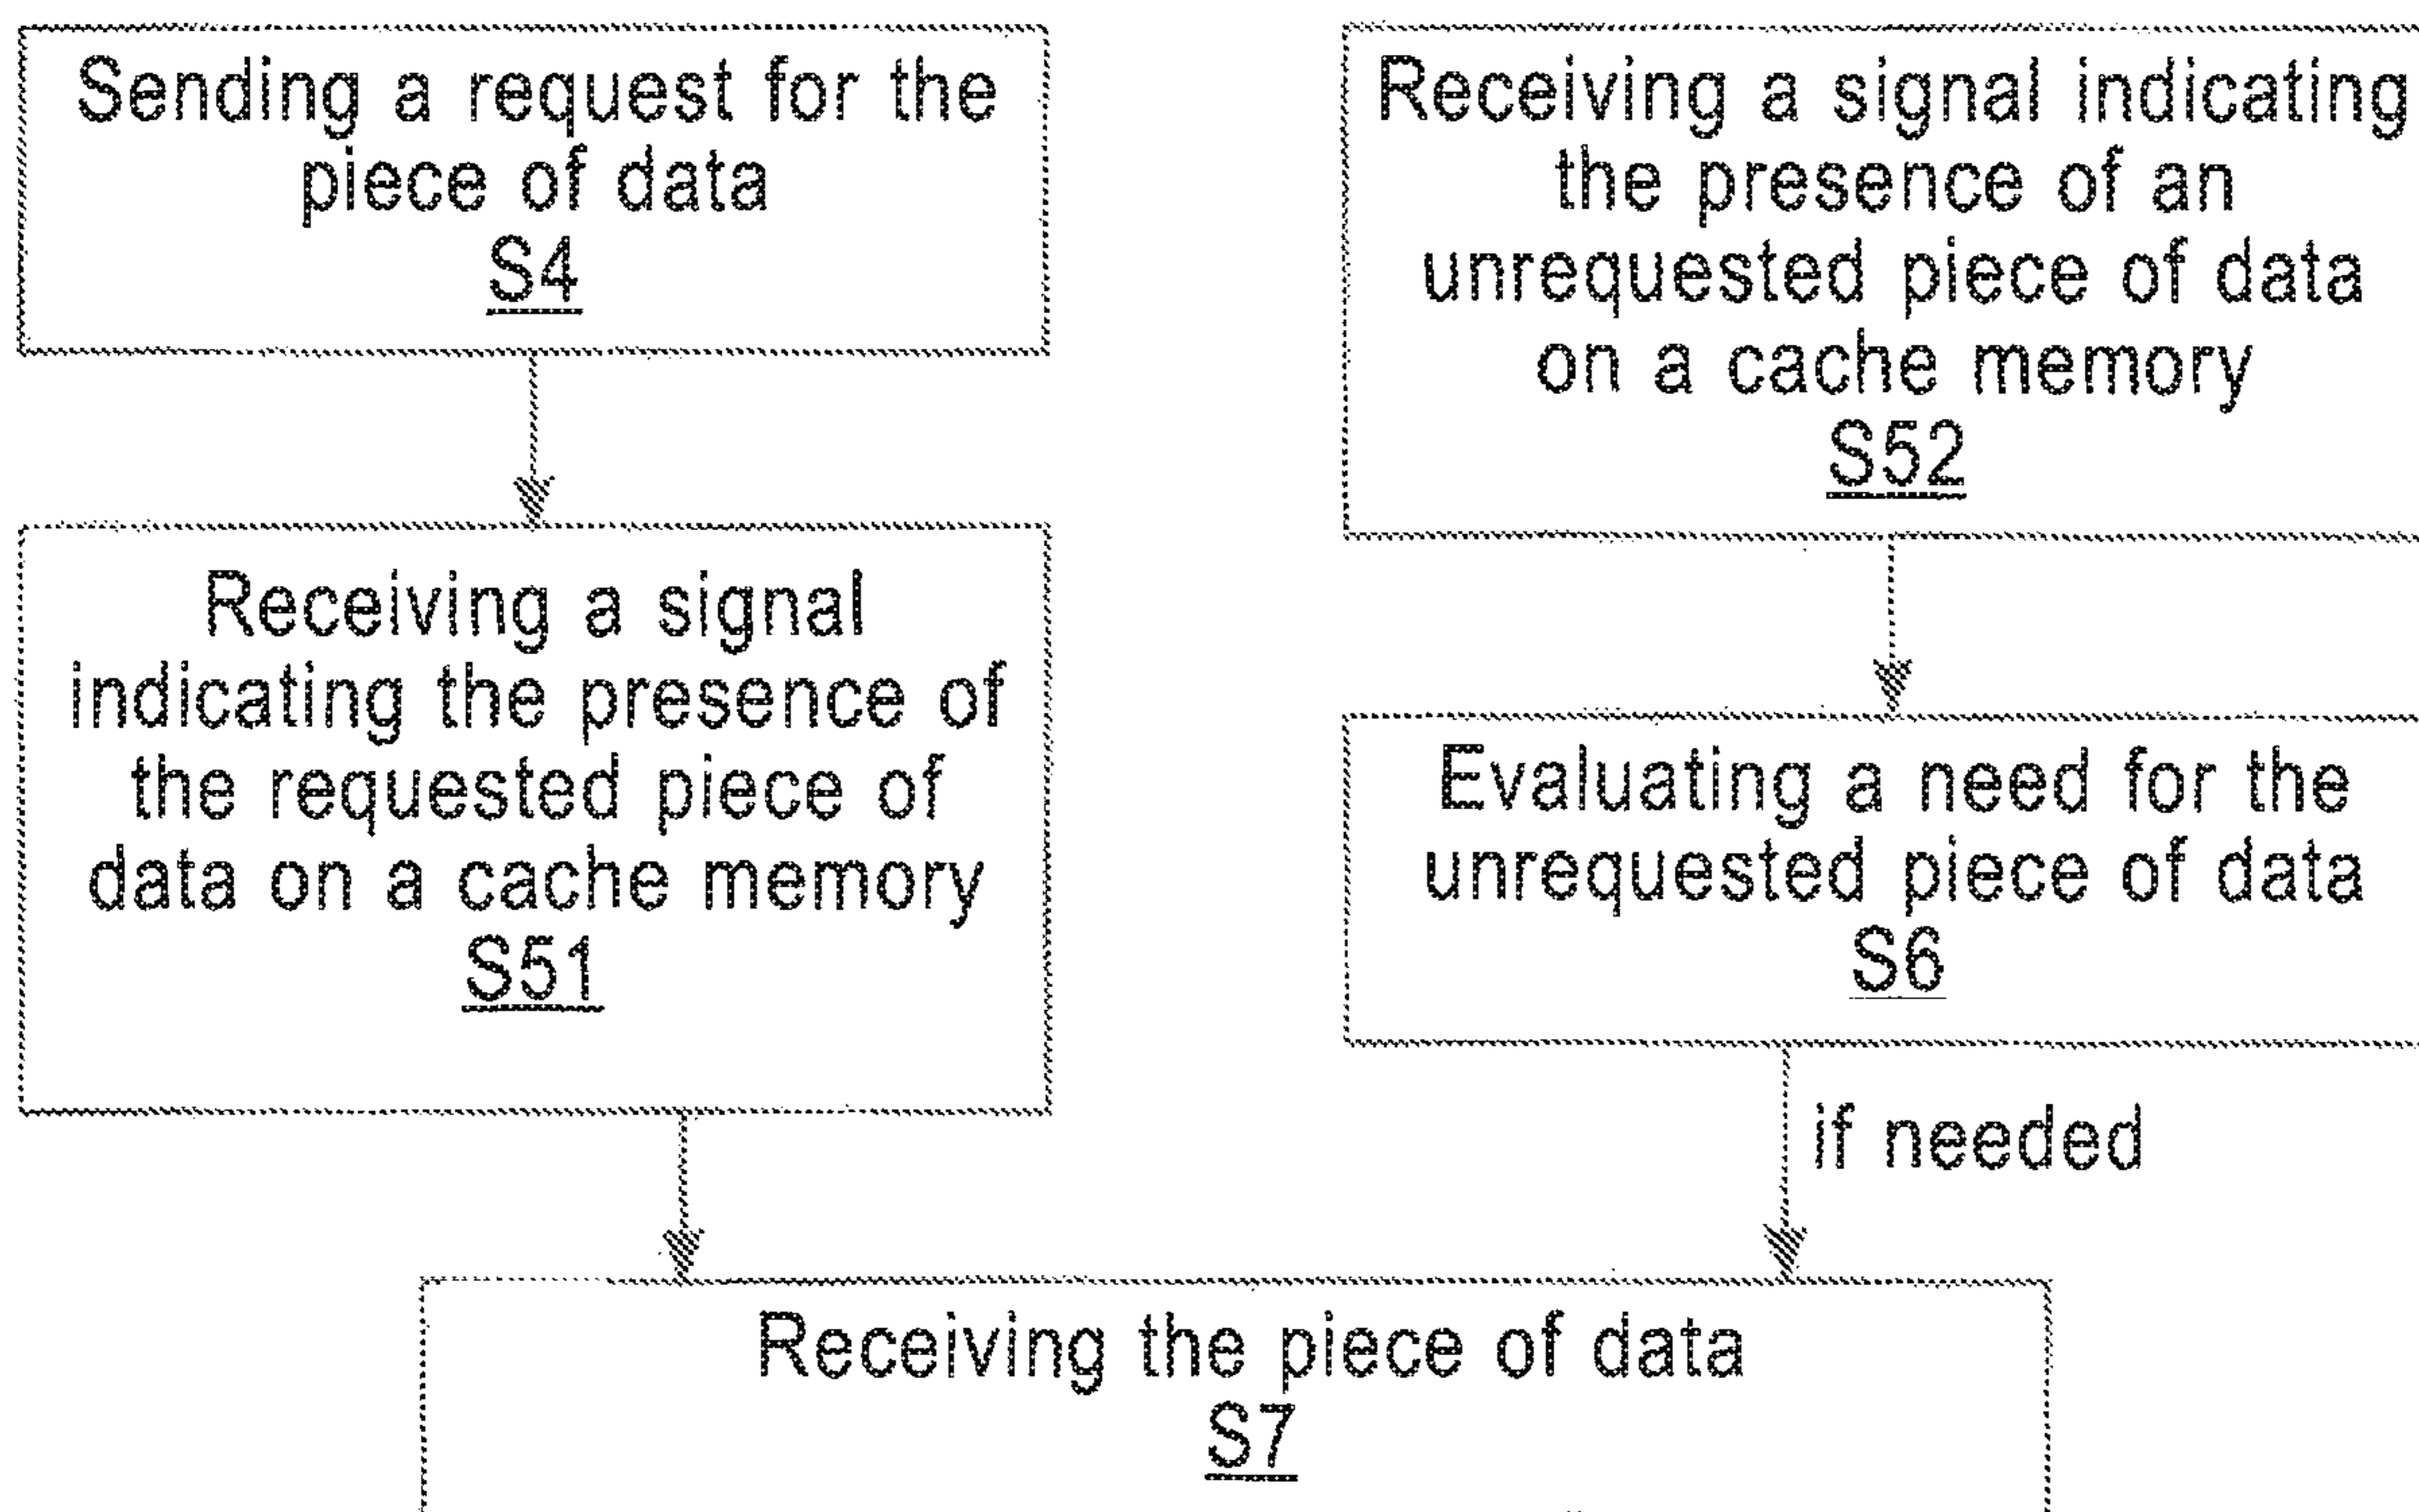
Sending a request for the piece of data
S4

Receiving a signal indicating the presence of the requested piece of data on a cache memory
S51

Receiving a signal indicating the presence of an unrequested piece of data on a cache memory
S52

Evaluating a need for the unrequested piece of data
S6

if needed

Receiving the piece of data
S7